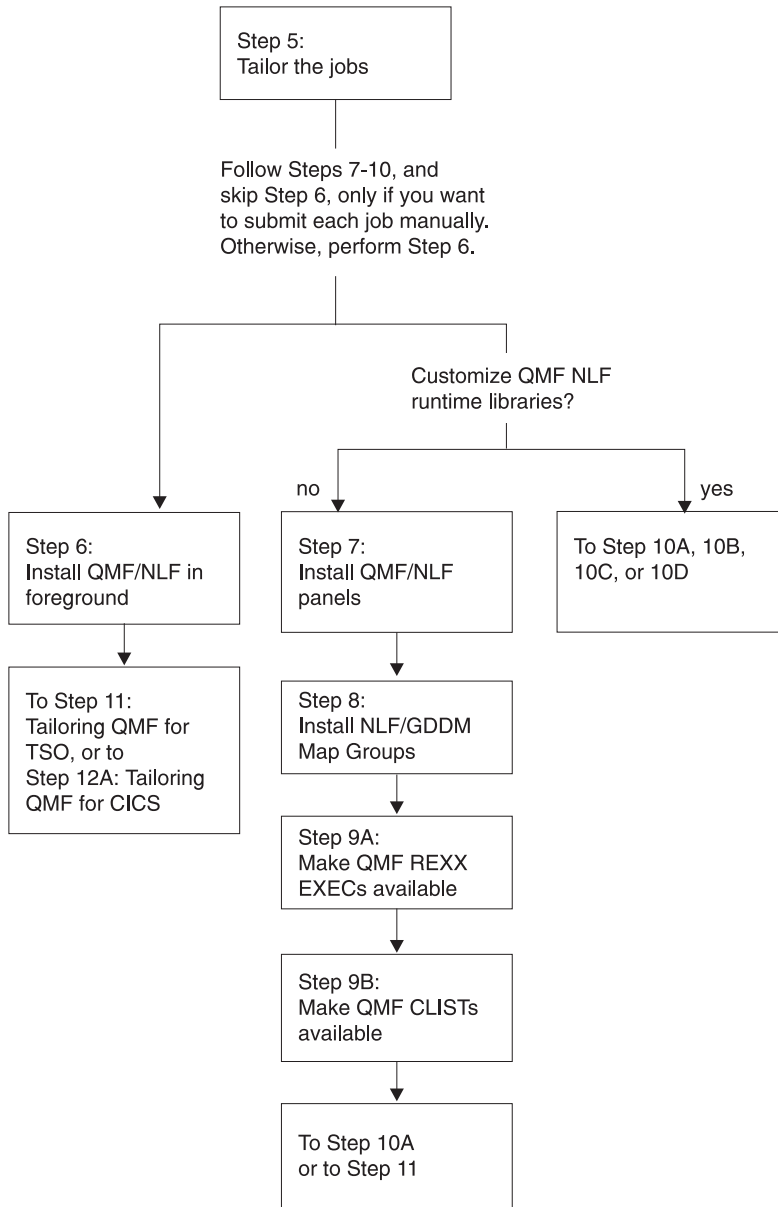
Step 5:
Tailor the jobs

Follow Steps 7-10, and skip Step 6, only if you want to submit each job manually. Otherwise, perform Step 6.

Customize QMF NLF runtime libraries?

no

yes

Step 6:
Install QMF/NLF in foreground

To Step 11:
Tailoring QMF for TSO, or to
Step 12A: Tailoring QMF for CICS

Step 7:
Install QMF/NLF panels

Step 8:
Install NLF/GDDM Map Groups

Step 9A:
Make QMF REXX EXECs available

Step 9B:
Make QMF CLISTs available

To Step 10A or to Step 11

To Step 10A, 10B, 10C, or 10D